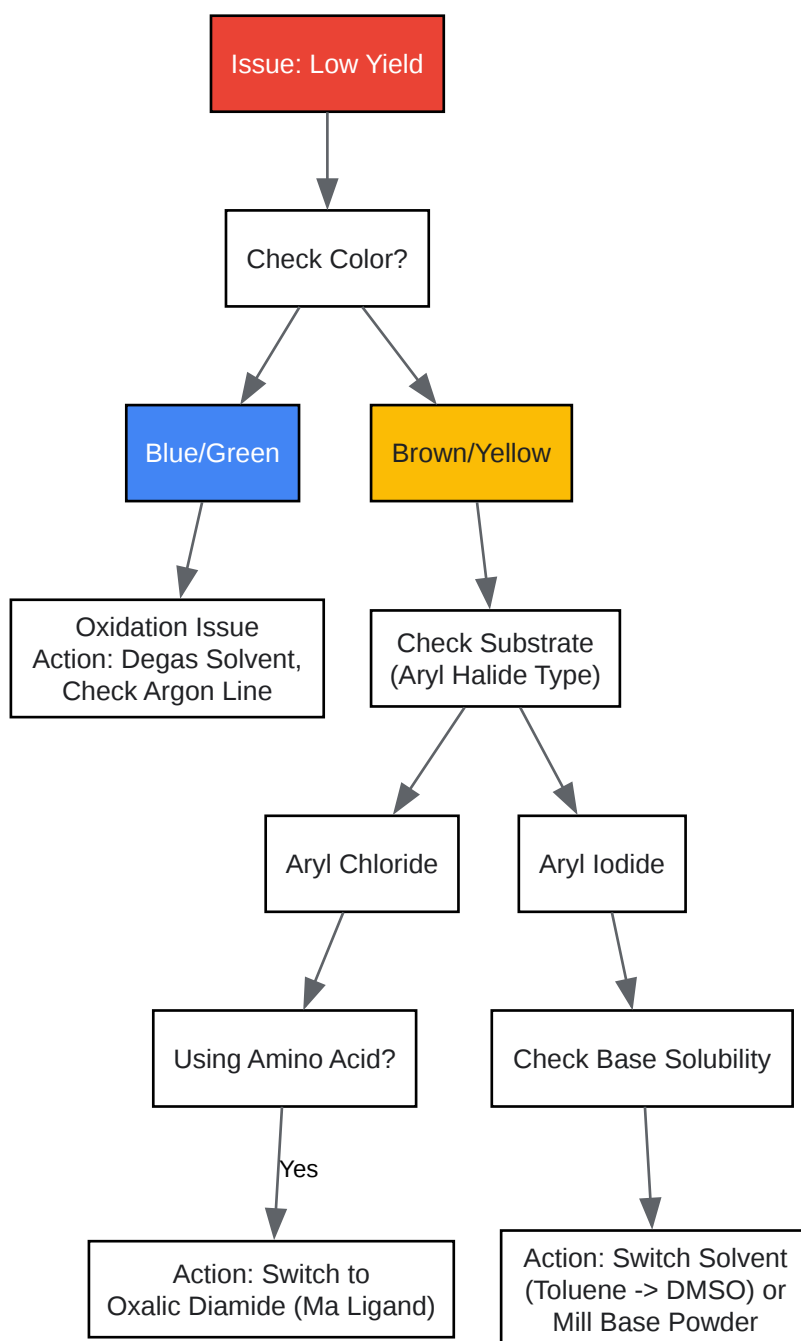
Issue: Low Yield

Check Color?

Blue/Green

Brown/Yellow

Oxidation Issue
Action: Degas Solvent,
Check Argon Line

Check Substrate
(Aryl Halide Type)

Aryl Chloride

Aryl Iodide

Using Amino Acid?

Check Base Solubility

Yes

Action: Switch to
Oxalic Diamide (Ma Ligand)

Action: Switch Solvent
(Toluene -> DMSO) or
Mill Base Powder